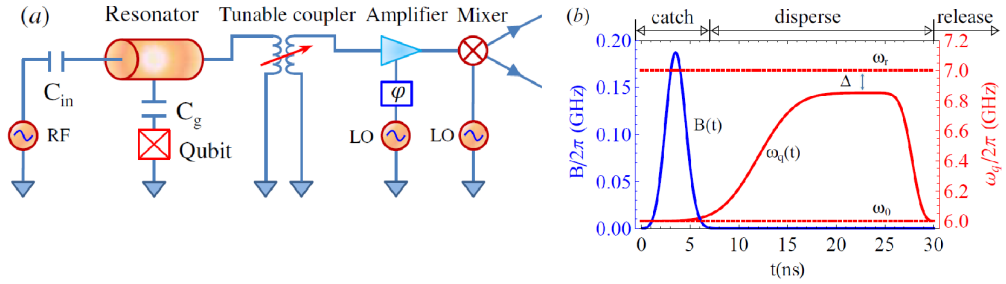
(a)

Resonator

Tunable coupler

Amplifier

Mixer

$C_{in}$

$C_g$

RF

Qubit

$\varphi$

LO

LO

(b)

catch

disperse

release

$\omega_r$

$\Delta$

B(t)

$\omega_q(t)$

$\omega_0$

$B/2\pi$ (GHz)

$\omega_q/2\pi$ (GHz)

t(ns)

0.20

0.15

0.10

0.05

0.00

7.2

7.0

6.8

6.6

6.4

6.2

6.0

0

5

10

15

20

25

30